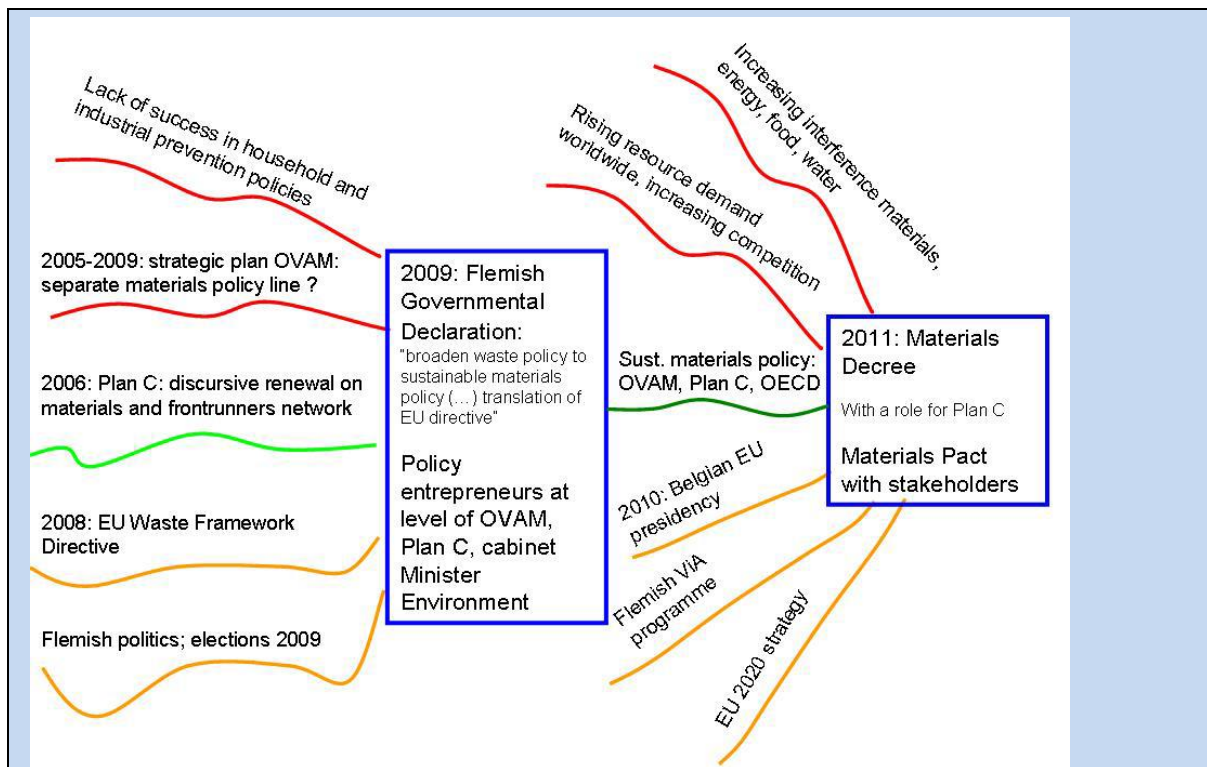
Lack of success in household and industrial prevention policies

2005-2009: strategic plan OVAM: separate materials policy line ?

2006: Plan C: discursive renewal on materials and frontrunners network

2008: EU Waste Framework Directive

Flemish politics; elections 2009

2009: Flemish Governmental Declaration:
"broaden waste policy to sustainable materials policy (…) translation of EU directive"

Policy entrepreneurs at level of OVAM, Plan C, cabinet Minister Environment

Rising resource demand worldwide, increasing competition

Increasing interference materials, energy, food, water

Sust. materials policy: OVAM, Plan C, OECD

2010: Belgian EU presidency

Flemish ViA programme

EU 2020 strategy

2011: Materials Decree
With a role for Plan C
Materials Pact with stakeholders